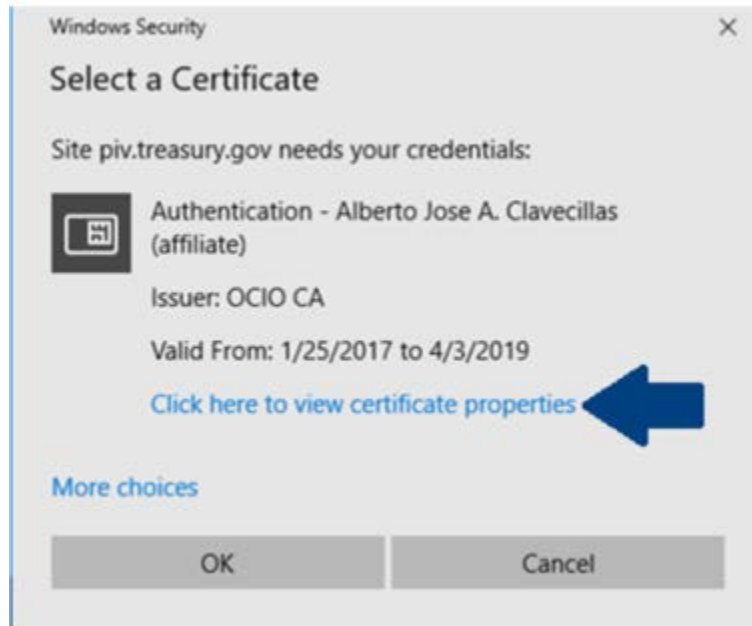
Windows Security

×

Select a Certificate

Site piv.treasury.gov needs your credentials:

Authentication - Alberto Jose A. Clavecillas (affiliate)

Issuer: OCIO CA

Valid From: 1/25/2017 to 4/3/2019

Click here to view certificate properties

More choices

OK

Cancel